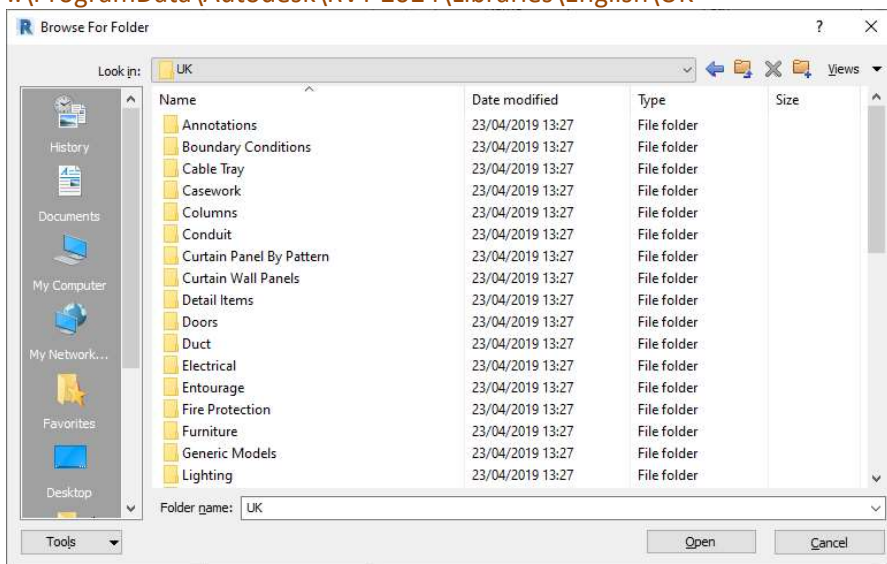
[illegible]ProgramData\Autodesk\RVT 2019\Libraries\English\UK

Browse For Folder

?

×

Look in: UK

Views

History

Documents

My Computer

My Network...

Favorites

Desktop

| Name | Date modified | Type | Size |
|---|---|---|---|
| Annotations | 23/04/2019 13:27 | File folder | |
| Boundary Conditions | 23/04/2019 13:27 | File folder | |
| Cable Tray | 23/04/2019 13:27 | File folder | |
| Casework | 23/04/2019 13:27 | File folder | |
| Columns | 23/04/2019 13:27 | File folder | |
| Conduit | 23/04/2019 13:27 | File folder | |
| Curtain Panel By Pattern | 23/04/2019 13:27 | File folder | |
| Curtain Wall Panels | 23/04/2019 13:27 | File folder | |
| Detail Items | 23/04/2019 13:27 | File folder | |
| Doors | 23/04/2019 13:27 | File folder | |
| Duct | 23/04/2019 13:27 | File folder | |
| Electrical | 23/04/2019 13:27 | File folder | |
| Entourage | 23/04/2019 13:27 | File folder | |
| Fire Protection | 23/04/2019 13:27 | File folder | |
| Furniture | 23/04/2019 13:27 | File folder | |
| Generic Models | 23/04/2019 13:27 | File folder | |
| Lighting | 23/04/2019 13:27 | File folder | |

Folder name: UK

Tools

Open

Cancel